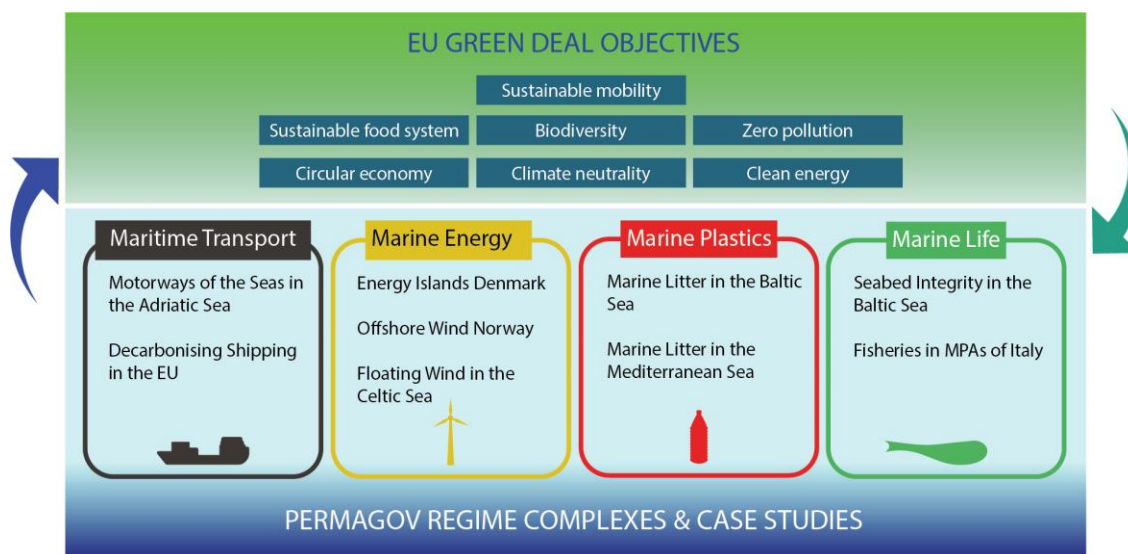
EU GREEN DEAL OBJECTIVES

Sustainable mobility

Sustainable food system

Biodiversity

Zero pollution

Circular economy

Climate neutrality

Clean energy

Maritime Transport

Motorways of the Seas in the Adriatic Sea

Decarbonising Shipping in the EU

Marine Energy

Energy Islands Denmark

Offshore Wind Norway

Floating Wind in the Celtic Sea

Marine Plastics

Marine Litter in the Baltic Sea

Marine Litter in the Mediterranean Sea

Marine Life

Seabed Integrity in the Baltic Sea

Fisheries in MPAs of Italy

PERMAGOV REGIME COMPLEXES & CASE STUDIES